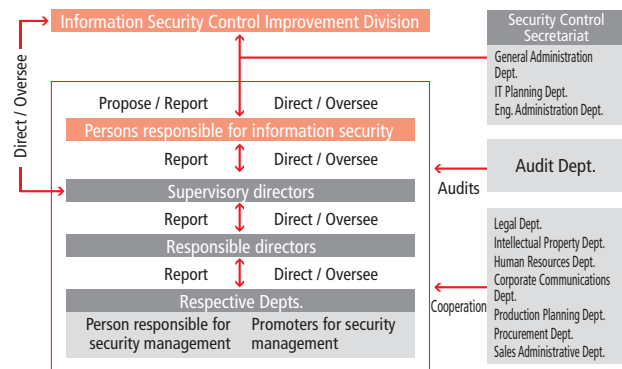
Information Security Control Improvement Division

Direct / Oversee

Security Control Secretariat

General Administration Dept.
IT Planning Dept.
Eng. Administration Dept.

Propose / Report

Direct / Oversee

Persons responsible for information security

Report

Direct / Oversee

Audit Dept.

Audits

Supervisory directors

Report

Direct / Oversee

Responsible directors

Report

Direct / Oversee

Respective Depts.

Person responsible for security management

Promoters for security management

Legal Dept.
Intellectual Property Dept.
Human Resources Dept.
Corporate Communications Dept.
Production Planning Dept.
Procurement Dept.
Sales Administrative Dept.

Cooperation